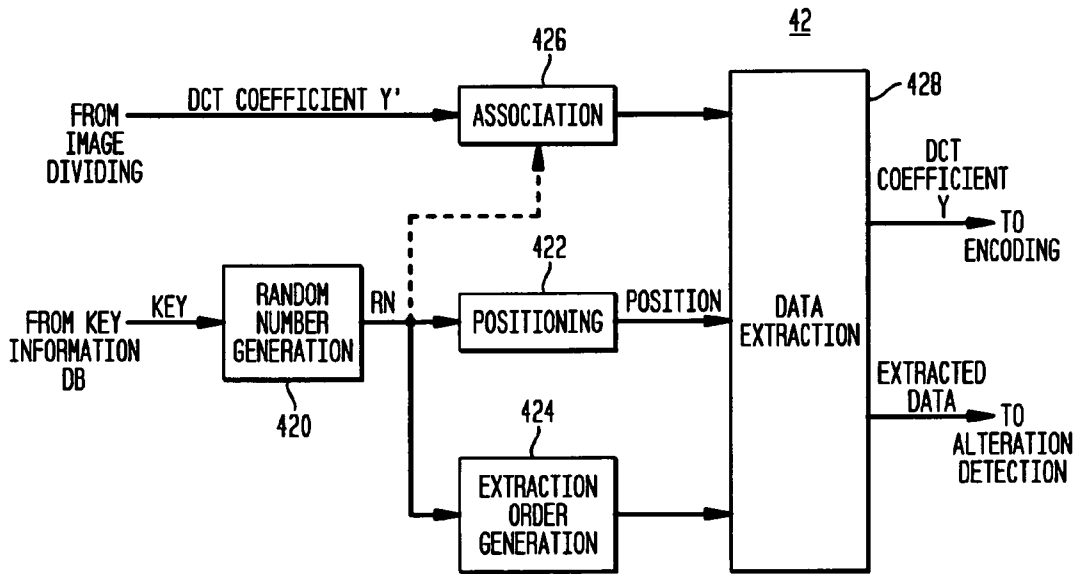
42

426

FROM IMAGE DIVIDING

DCT COEFFICIENT Y'

ASSOCIATION

428

DCT COEFFICIENT Y

TO ENCODING

422

FROM KEY INFORMATION DB

KEY

RANDOM NUMBER GENERATION

RN

POSITIONING

POSITION

DATA EXTRACTION

420

424

EXTRACTED DATA

TO ALTERATION DETECTION

EXTRACTION ORDER GENERATION